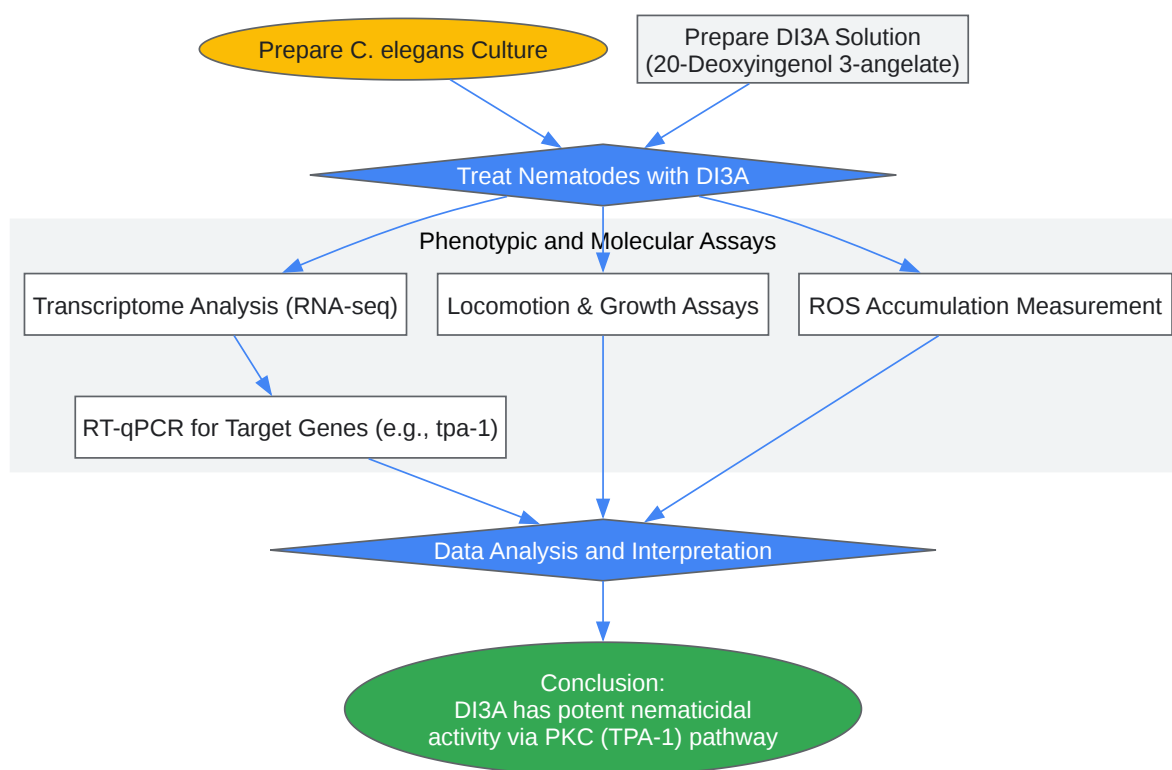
Prepare C. elegans Culture

Prepare DI3A Solution
(20-Deoxyingenol 3-angelate)

Treat Nematodes with DI3A

Phenotypic and Molecular Assays

Transcriptome Analysis (RNA-seq)

Locomotion & Growth Assays

ROS Accumulation Measurement

RT-qPCR for Target Genes (e.g., tpa-1)

Data Analysis and Interpretation

Conclusion:
DI3A has potent nematicidal
activity via PKC (TPA-1) pathway